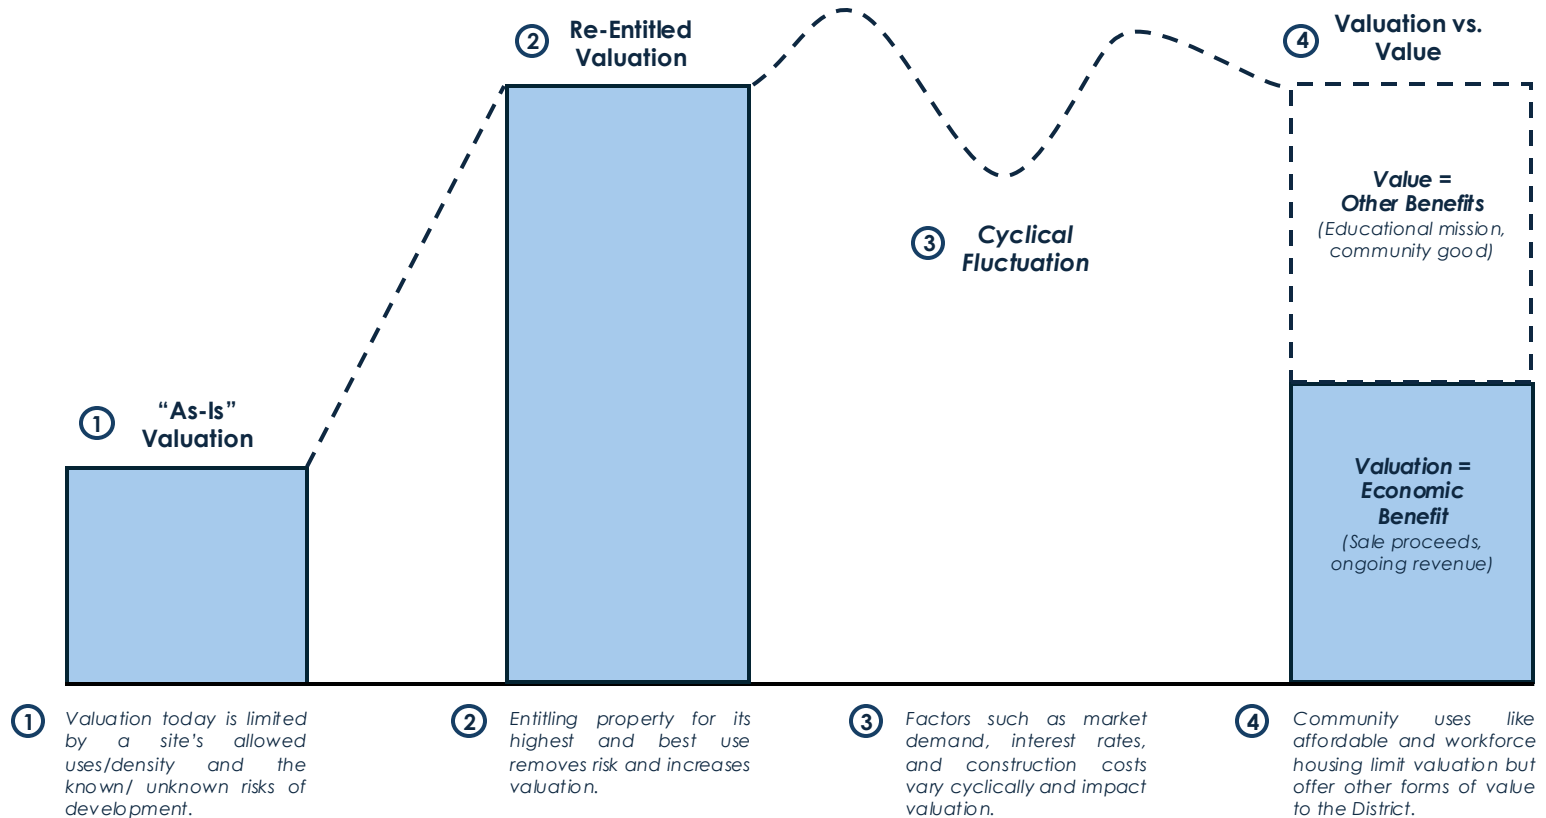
② Re-Entitled Valuation

④ Valuation vs. Value

Value = Other Benefits (Educational mission, community good)

③ Cyclical Fluctuation

① "As-Is" Valuation

Valuation = Economic Benefit (Sale proceeds, ongoing revenue)

① Valuation today is limited by a site's allowed uses/density and the known/ unknown risks of development.

② Entitling property for its highest and best use removes risk and increases valuation.

③ Factors such as market demand, interest rates, and construction costs vary cyclically and impact valuation.

④ Community uses like affordable and workforce housing limit valuation but offer other forms of value to the District.